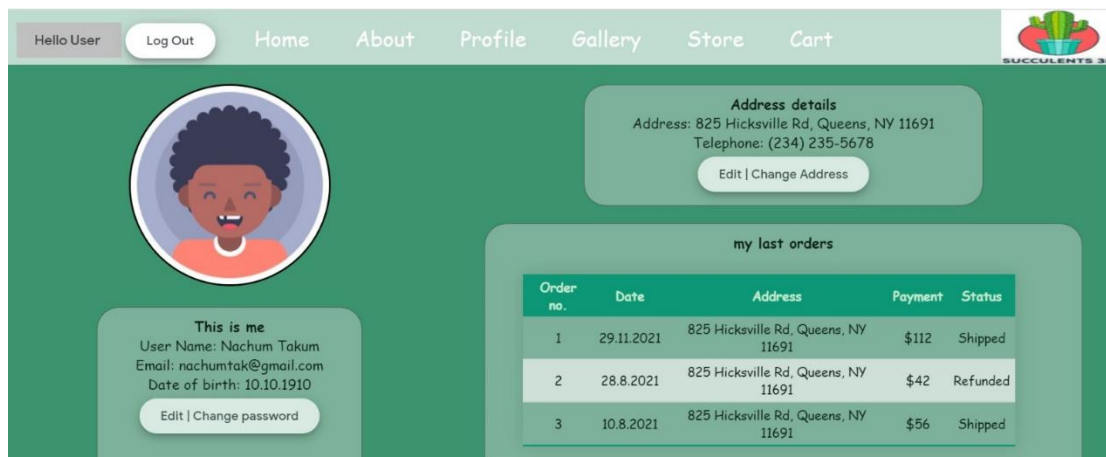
Hello User | Log Out | Home | About | Profile | Gallery | Store | Cart

SUCCULENTS 3

Address details
Address: 825 Hicksville Rd, Queens, NY 11691
Telephone: (234) 235-5678
Edit | Change Address

my last orders

| Order no. | Date | Address | Payment | Status |
|---|---|---|---|---|
| 1 | 29.11.2021 | 825 Hicksville Rd, Queens, NY 11691 | \$112 | Shipped |
| 2 | 28.8.2021 | 825 Hicksville Rd, Queens, NY 11691 | \$42 | Refunded |
| 3 | 10.8.2021 | 825 Hicksville Rd, Queens, NY 11691 | \$56 | Shipped |

This is me
User Name: Nachum Takum
Email: nachumtak@gmail.com
Date of birth: 10.10.1910
Edit | Change password